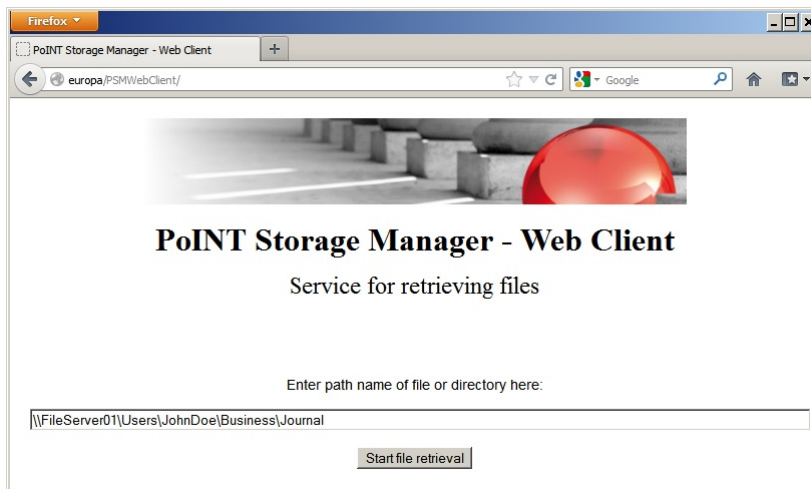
Firefox

PoINT Storage Manager - Web Client

europa/PSMWebClient/

Google

PoINT Storage Manager - Web Client

Service for retrieving files

Enter path name of file or directory here:

\\FileServer01\Users\JohnDoe\Business\Journal

Start file retrieval